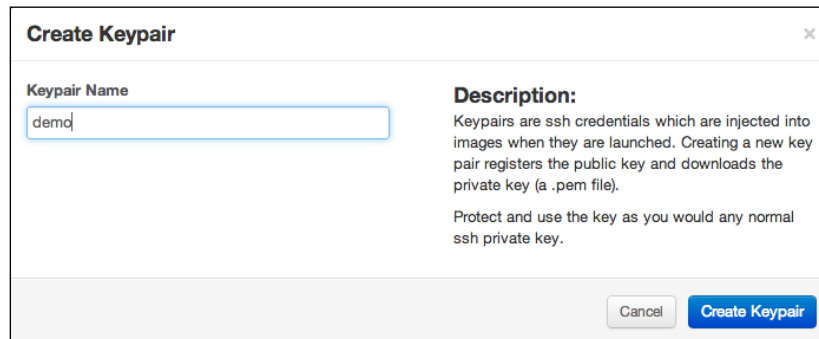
Create Keypair

×

Keypair Name

demo

Description:

Keypairs are ssh credentials which are injected into images when they are launched. Creating a new key pair registers the public key and downloads the private key (a .pem file).

Protect and use the key as you would any normal ssh private key.

Cancel

Create Keypair